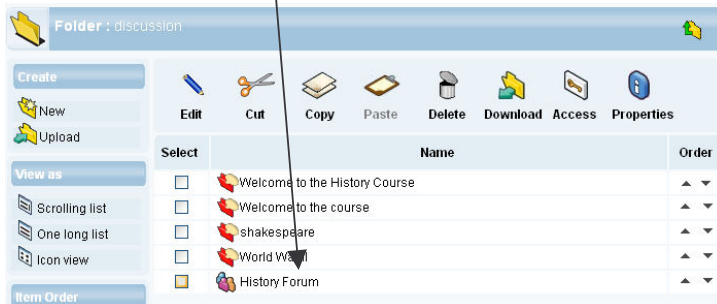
Folder : discussion

Create
New
Upload

View as
Scrolling list
One long list
Icon view

Item Order

Edit Cut Copy Paste Delete Download Access Properties

| Select | Name | Order |
|---|---|---|
| | Welcome to the History Course | |
| | Welcome to the course | |
| | shakespeare | |
| | World W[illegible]l | |
| | History Forum | |